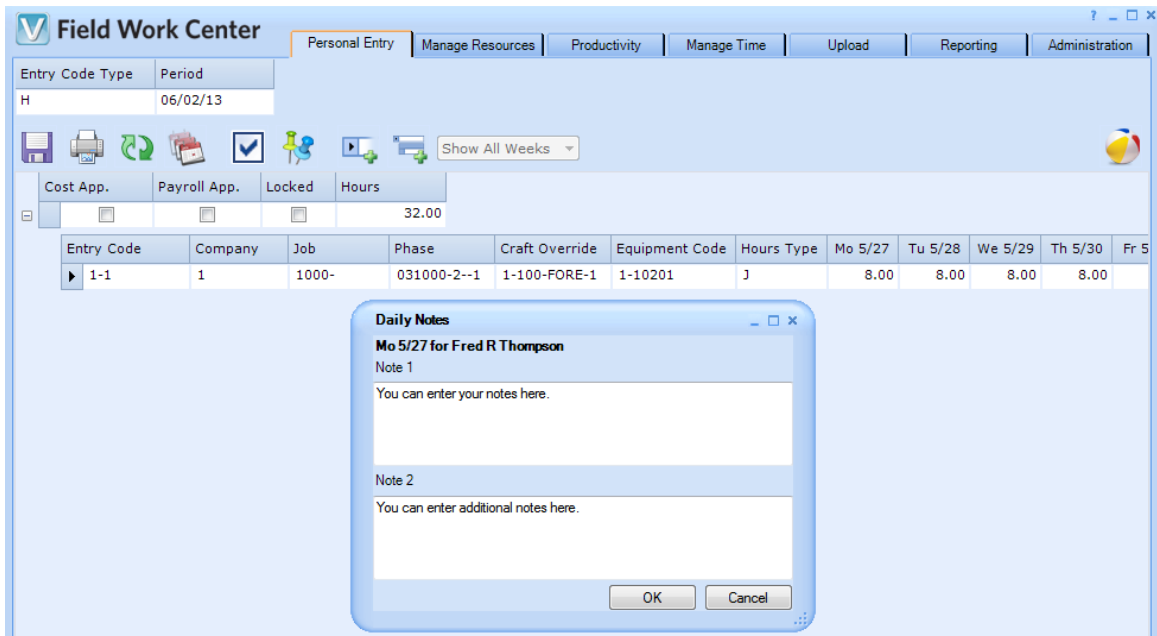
Field Work Center

? _ □ ×

Personal Entry | Manage Resources | Productivity | Manage Time | Upload | Reporting | Administration

| Entry Code Type | Period |
|---|---|
| H | 06/02/13 |

Show All Weeks

| Cost App. | Payroll App. | Locked | Hours |
|---|---|---|---|
| | | | 32.00 |

| Entry Code | Company | Job | Phase | Craft Override | Equipment Code | Hours Type | Mo 5/27 | Tu 5/28 | We 5/29 | Th 5/30 | Fr 5 |
|---|---|---|---|---|---|---|---|---|---|---|---|
| 1-1 | 1 | 1000- | 031000-2--1 | 1-100-FORE-1 | 1-10201 | J | 8.00 | 8.00 | 8.00 | 8.00 | |

Daily Notes

Mo 5/27 for Fred R Thompson

Note 1

You can enter your notes here.

Note 2

You can enter additional notes here.

OK Cancel